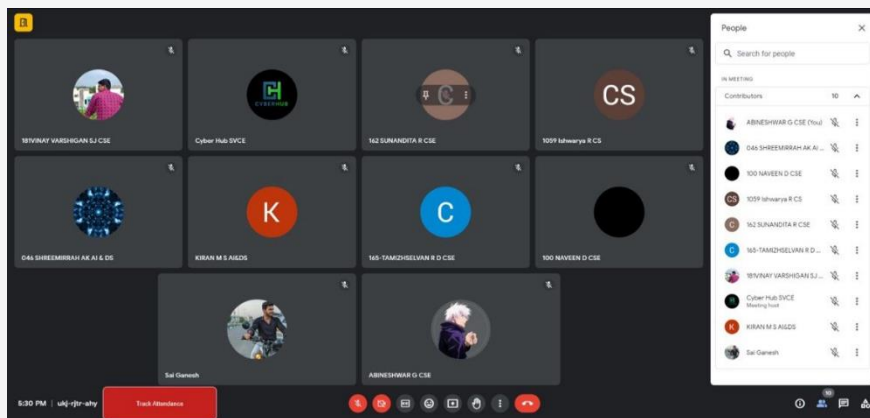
181VINAY VARSHIGAN SJ CSE

CYBERHUB
Cyber Hub SVCE

C
162 SUNANDITA R CSE

CS
1059 Ishwarya R CS

046 SHREEMIRRAH AK AI & DS

K
KIRAN M S AI&DS

C
165-TAMIZHSELVAN R D CSE

100 NAVEEN D CSE

Sai Ganesh

ABINESHWAR G CSE

People

Search for people

IN MEETING

Contributors 10

ABINESHWAR G CSE (You)
046 SHREEMIRRAH AK AI ...
100 NAVEEN D CSE
CS 1059 Ishwarya R CS
C 162 SUNANDITA R CSE
C 165-TAMIZHSELVAN R D ...
181VINAY VARSHIGAN SJ ...
Cyber Hub SVCE
Meeting host
K KIRAN M S AI&DS
Sai Ganesh

5:30 PM | ukj-rjtr-ahy

Track Attendance

10